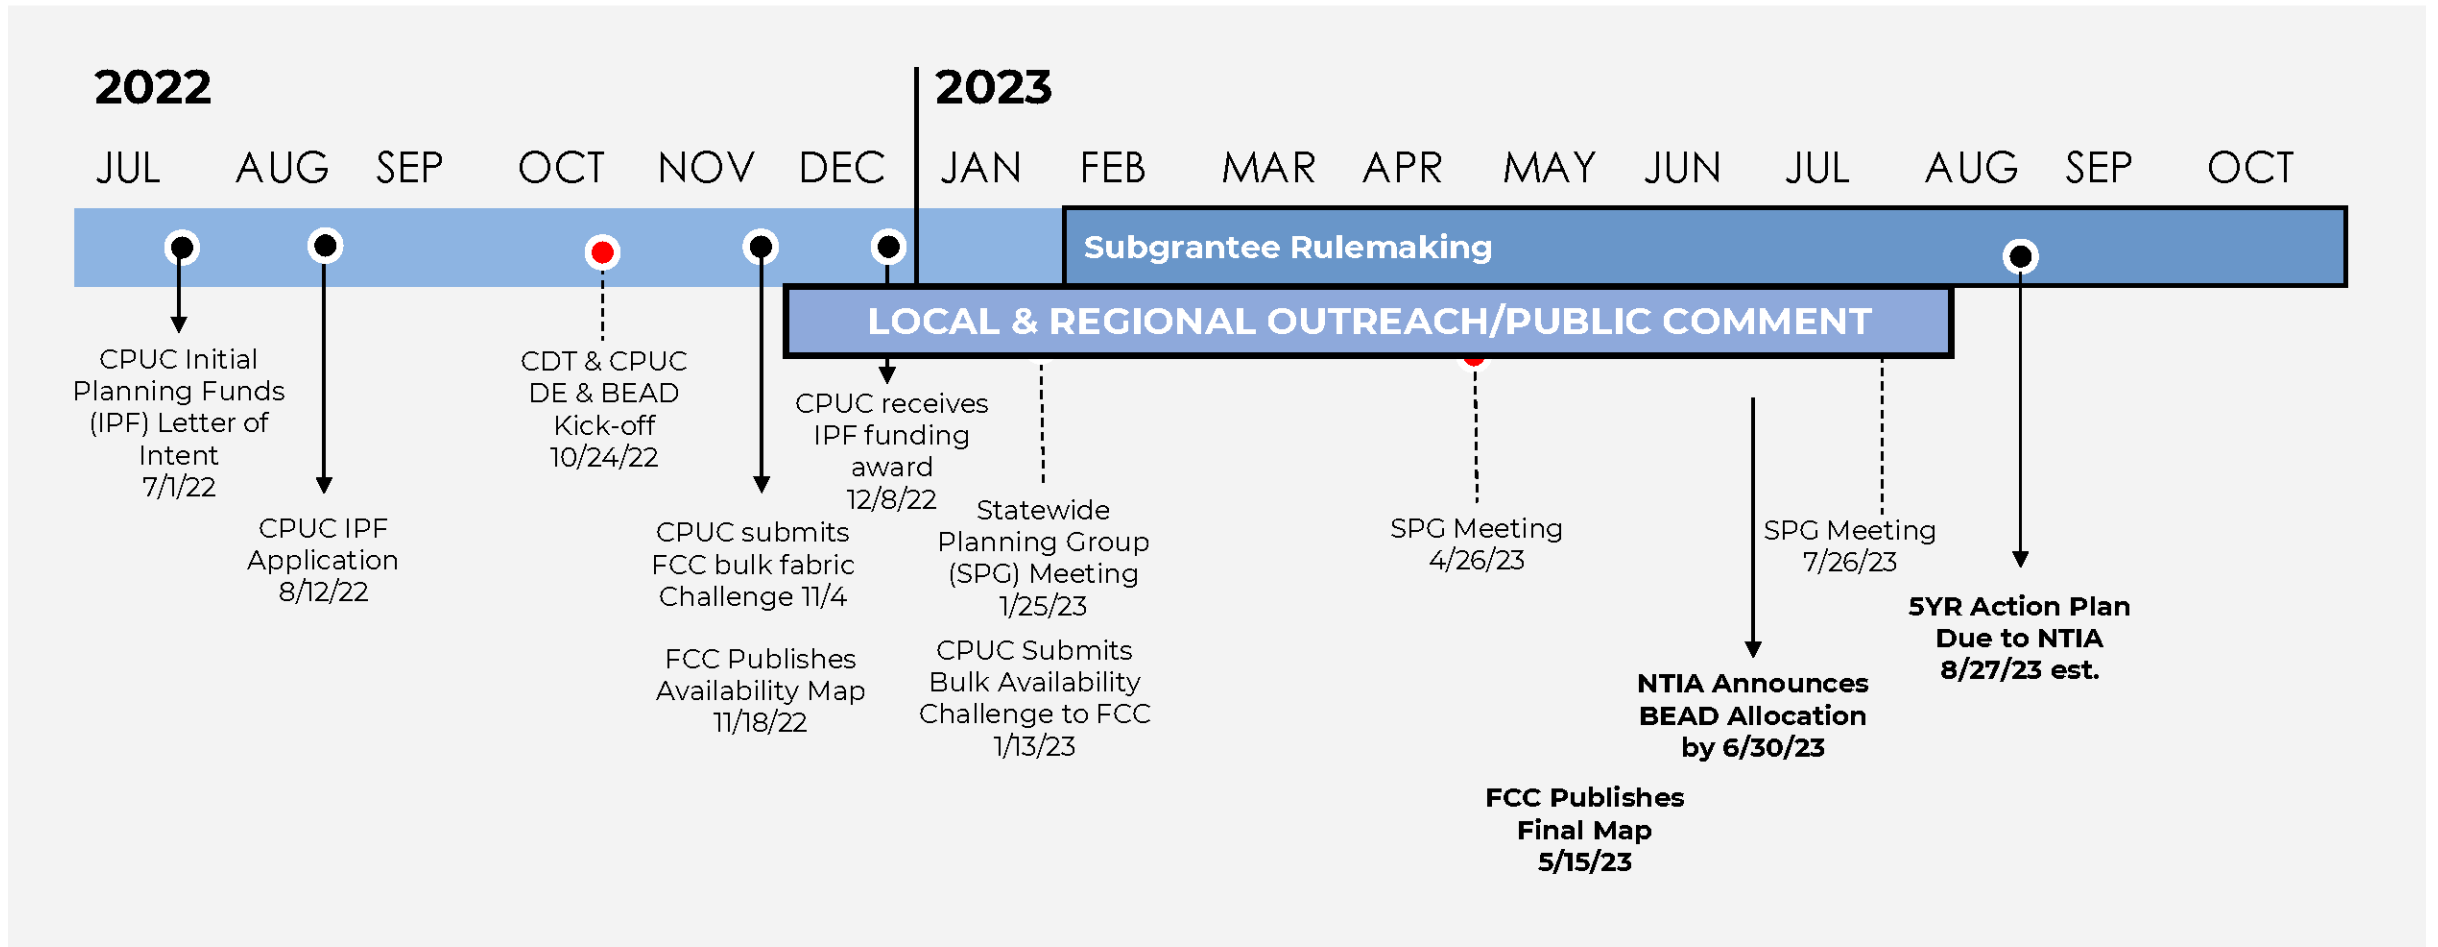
2022

2023

JUL AUG SEP OCT NOV DEC JAN FEB MAR APR MAY JUN JUL AUG SEP OCT

Subgrantee Rulemaking

LOCAL & REGIONAL OUTREACH/PUBLIC COMMENT

CPUC Initial Planning Funds (IPF) Letter of Intent 7/1/22

CPUC IPF Application 8/12/22

CDT & CPUC DE & BEAD Kick-off 10/24/22

CPUC submits FCC bulk fabric Challenge 11/4

FCC Publishes Availability Map 11/18/22

CPUC receives IPF funding award 12/8/22

Statewide Planning Group (SPG) Meeting 1/25/23

CPUC Submits Bulk Availability Challenge to FCC 1/13/23

SPG Meeting 4/26/23

FCC Publishes Final Map 5/15/23

NTIA Announces BEAD Allocation by 6/30/23

SPG Meeting 7/26/23

5YR Action Plan Due to NTIA 8/27/23 est.